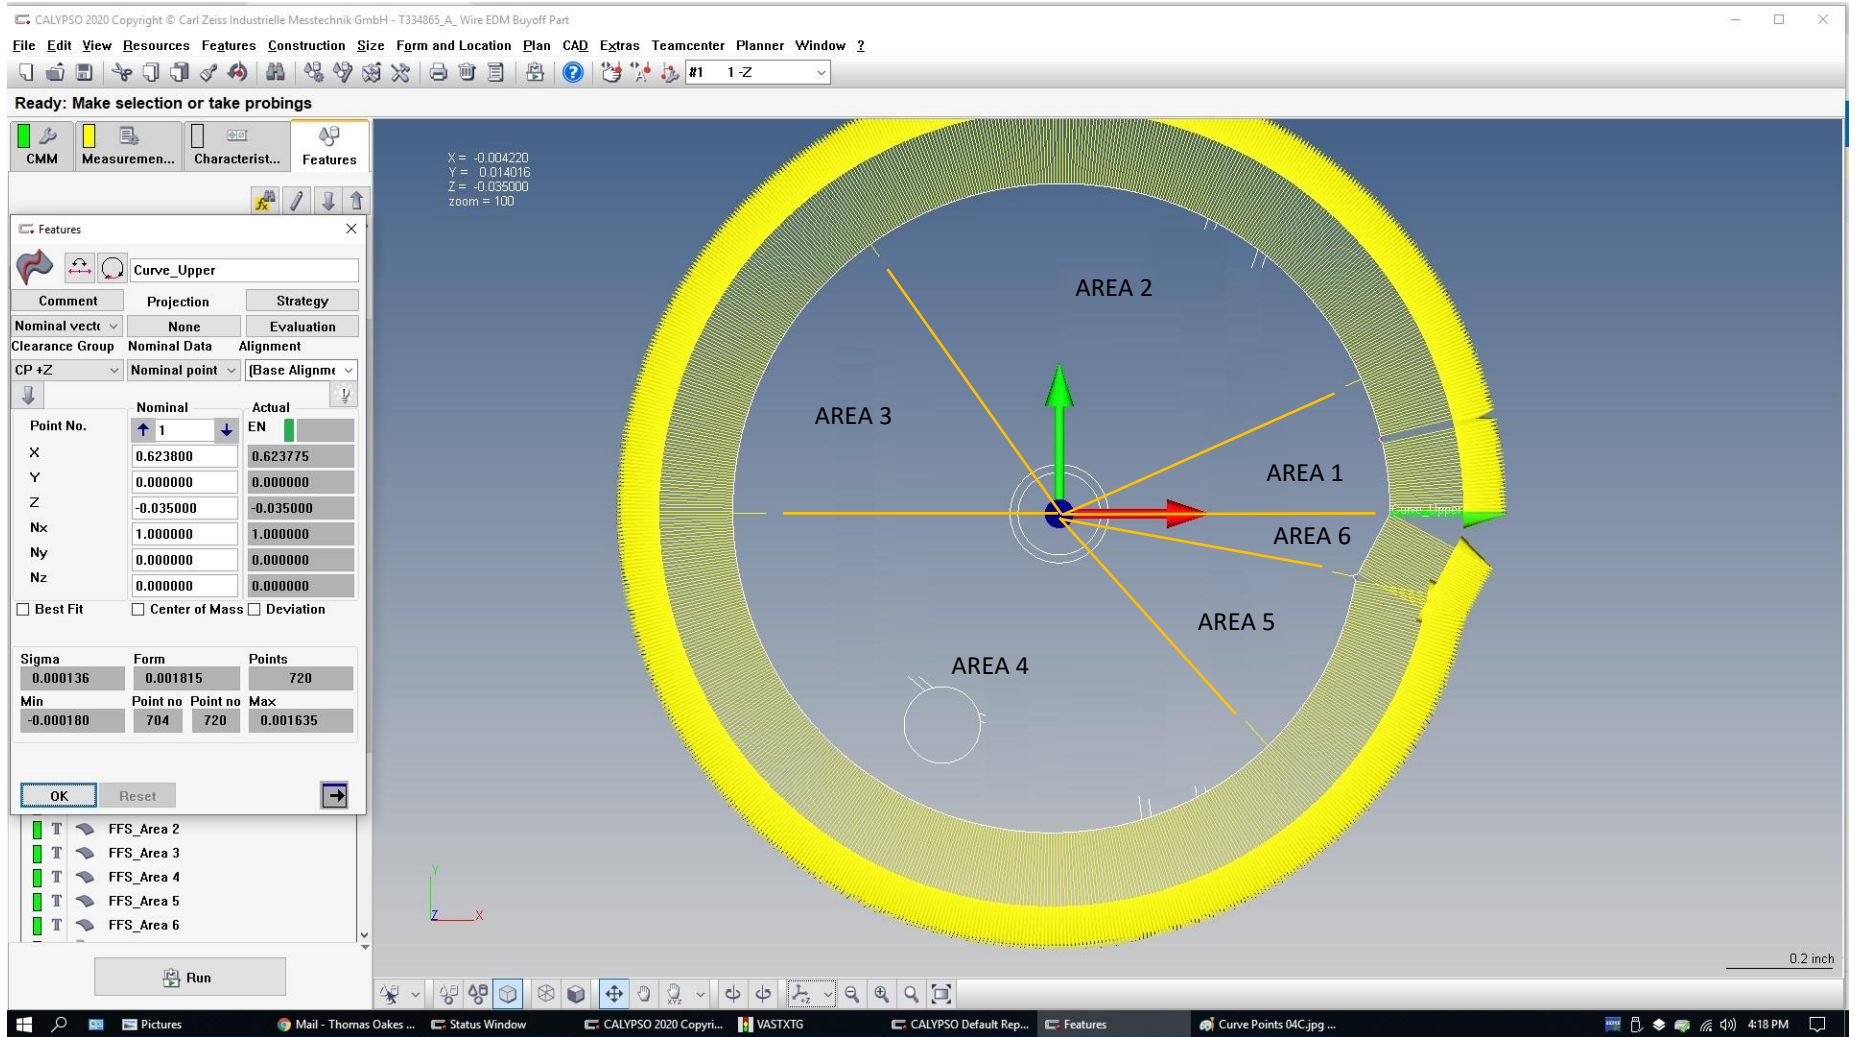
CALYPSO 2020 Copyright © Carl Zeiss Industrielle Messtechnik GmbH - T334865_A_Wire EDM Buyoff Part

File Edit View Resources Features Construction Size Form and Location Plan CAD Extras Teamcenter Planner Window ?

#1 1 -Z

Ready: Make selection or take probings

CMM Measuremen... Characterist... Features

Features

Curve_Upper

Comment Projection Strategy

Nominal vectc None Evaluation

Clearance Group Nominal Data Alignment

CP +Z Nominal point (Base Alignme

Nominal Actual

Point No. 1 EN

X 0.623800 0.623775

Y 0.000000 0.000000

Z -0.035000 -0.035000

Nx 1.000000 1.000000

Ny 0.000000 0.000000

Nz 0.000000 0.000000

Best Fit Center of Mass Deviation

| Sigma | Form | Points |
|---|---|---|
| 0.000136 | 0.001815 | 720 |

| Min | Point no | Point no | Max |
|---|---|---|---|
| -0.000180 | 704 | 720 | 0.001635 |

OK Reset

FFS_Area 2
FFS_Area 3
FFS_Area 4
FFS_Area 5
FFS_Area 6

Run

X = -0.004220
Y = 0.014016
Z = -0.035000
zoom = 100

AREA 2
AREA 3
AREA 1
AREA 6
AREA 5
AREA 4

Curve_Upper

Y
Z X

0.2 inch

Pictures Mail - Thomas Oakes ... Status Window CALYPSO 2020 Copyri... VASTXTG CALYPSO Default Rep... Features Curve Points 04C.jpg ... 4:18 PM